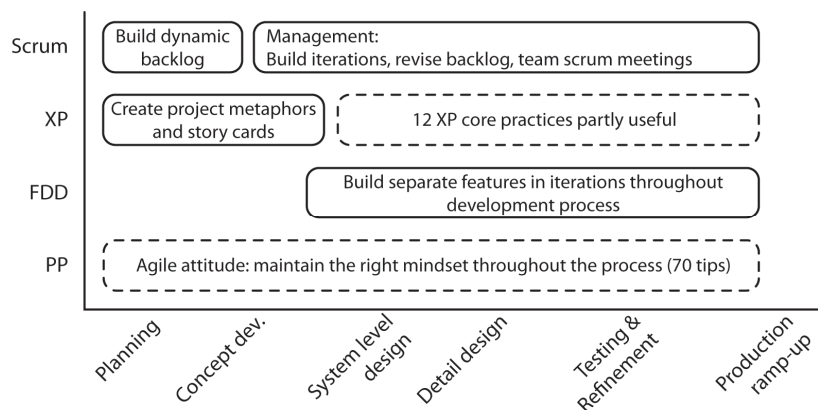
Scrum

Build dynamic backlog

Management:
Build iterations, revise backlog, team scrum meetings

XP

Create project metaphors and story cards

12 XP core practices partly useful

FDD

Build separate features in iterations throughout development process

PP

Agile attitude: maintain the right mindset throughout the process (70 tips)

Planning

Concept dev.

System level design

Detail design

Testing & Refinement

Production ramp-up